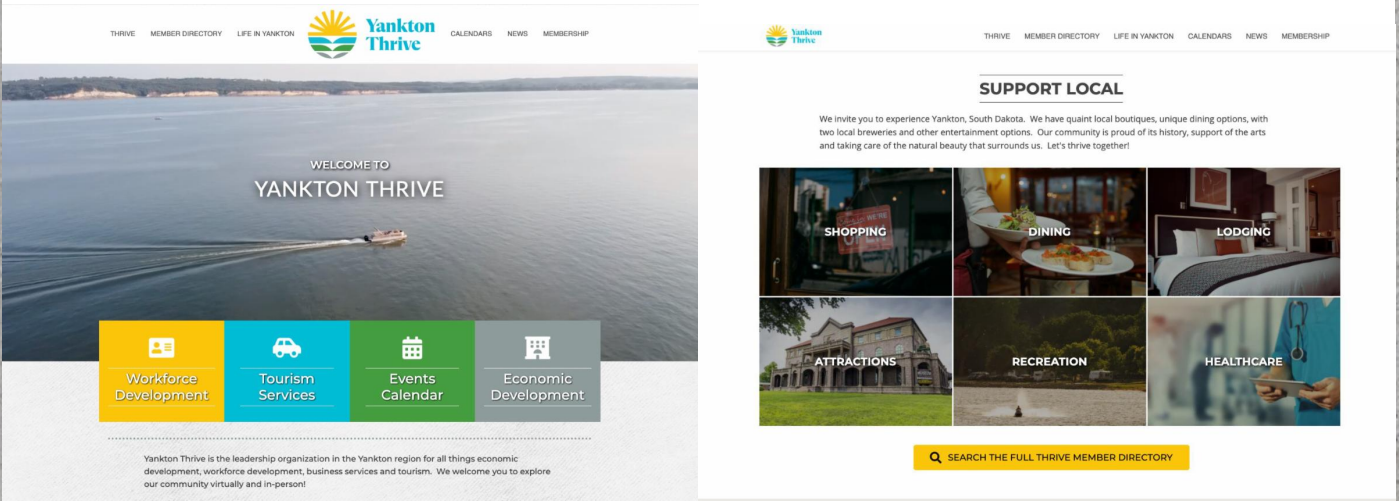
THRIVE MEMBER DIRECTORY LIFE IN YANKTON Yankton Thrive CALENDARS NEWS MEMBERSHIP

WELCOME TO
YANKTON THRIVE

Workforce Development

Tourism Services

Events Calendar

Economic Development

Yankton Thrive is the leadership organization in the Yankton region for all things economic development, workforce development, business services and tourism. We welcome you to explore our community virtually and in-person!

Yankton Thrive

THRIVE MEMBER DIRECTORY LIFE IN YANKTON CALENDARS NEWS MEMBERSHIP

SUPPORT LOCAL

We invite you to experience Yankton, South Dakota. We have quaint local boutiques, unique dining options, with two local breweries and other entertainment options. Our community is proud of its history, support of the arts and taking care of the natural beauty that surrounds us. Let's thrive together!

SHOPPING

DINING

LODGING

ATTRACTIONS

RECREATION

HEALTHCARE

SEARCH THE FULL THRIVE MEMBER DIRECTORY